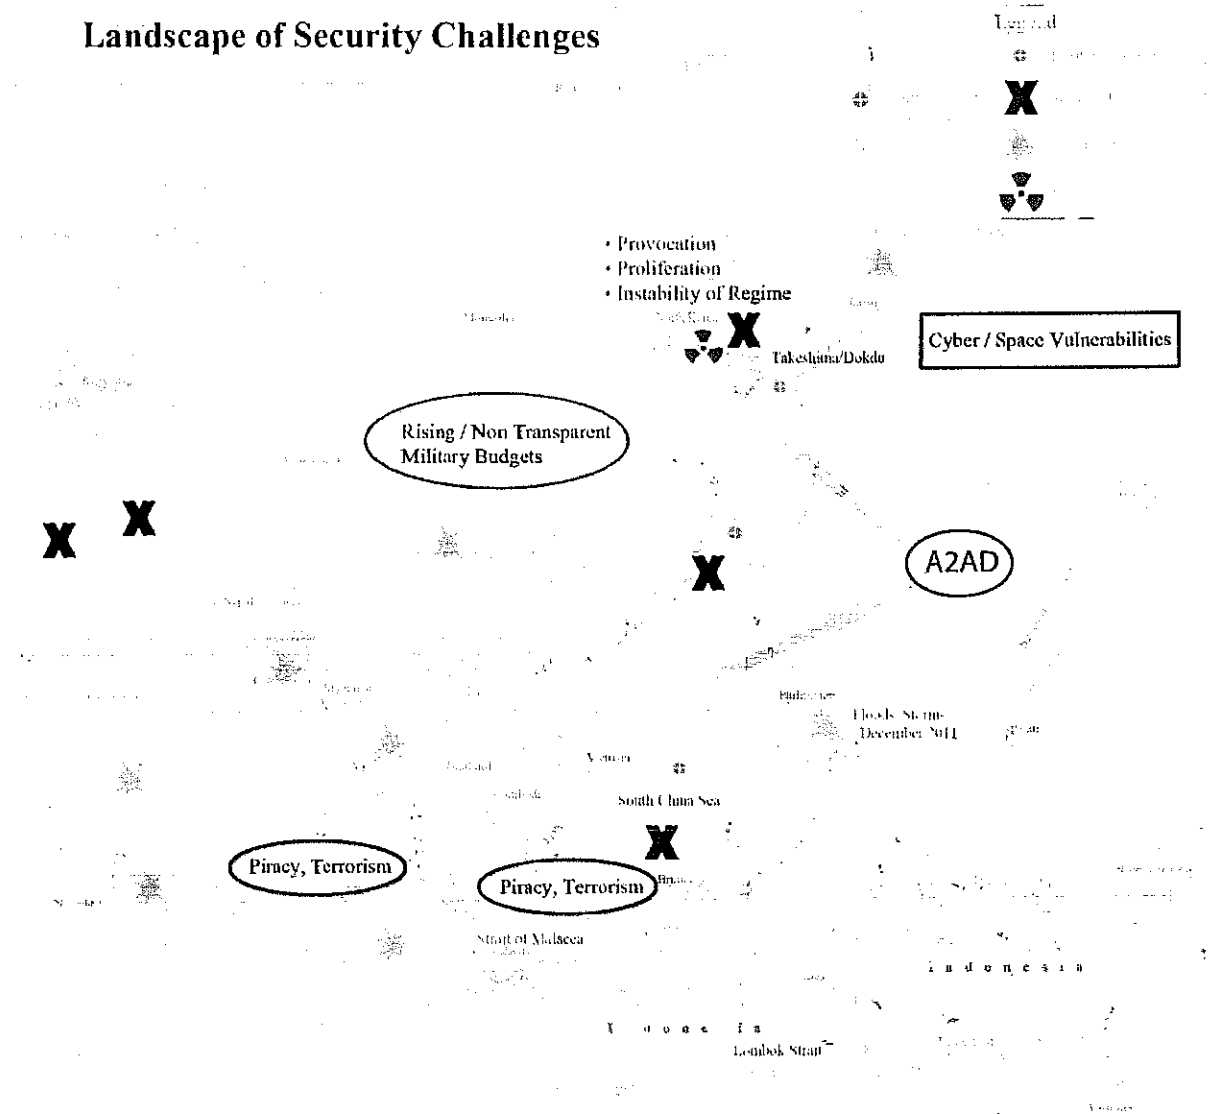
Landscape of Security Challenges

Legend

• Provocation
• Proliferation
• Instability of Regime

North Korea

Takeshima/Dokdo

Cyber / Space Vulnerabilities

Rising / Non Transparent Military Budgets

A2AD

Philippines

Floods/Storms December 2011

Vietnam

South China Sea

Piracy, Terrorism

Piracy, Terrorism

Brunei

Strait of Malacca

Indonesia

Indonesia

Lombok Strait